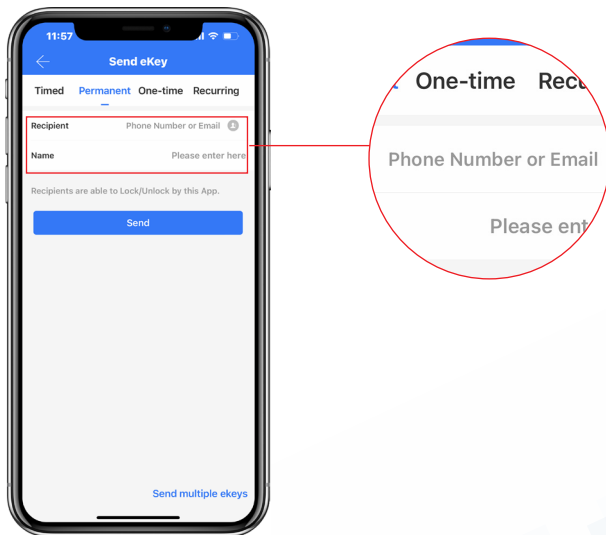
11:57

Send eKey

Timed Permanent One-time Recurring

Recipient Phone Number or Email

Name Please enter here

Recipients are able to Lock/Unlock by this App.

Send

Send multiple ekeys

One-time Recu

Phone Number or Email

Please ent